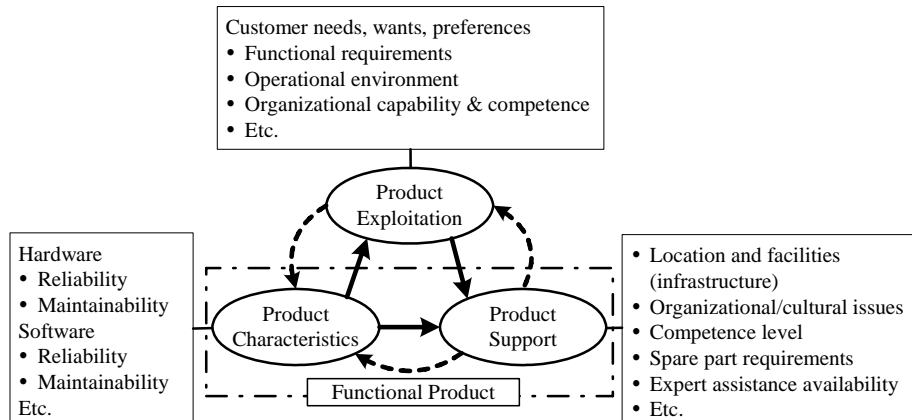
Customer needs, wants, preferences
• Functional requirements
• Operational environment
• Organizational capability & competence
• Etc.

Product Exploitation

Hardware
• Reliability
• Maintainability
Software
• Reliability
• Maintainability
Etc.

Product Characteristics

Product Support

Functional Product

• Location and facilities (infrastructure)
• Organizational/cultural issues
• Competence level
• Spare part requirements
• Expert assistance availability
• Etc.